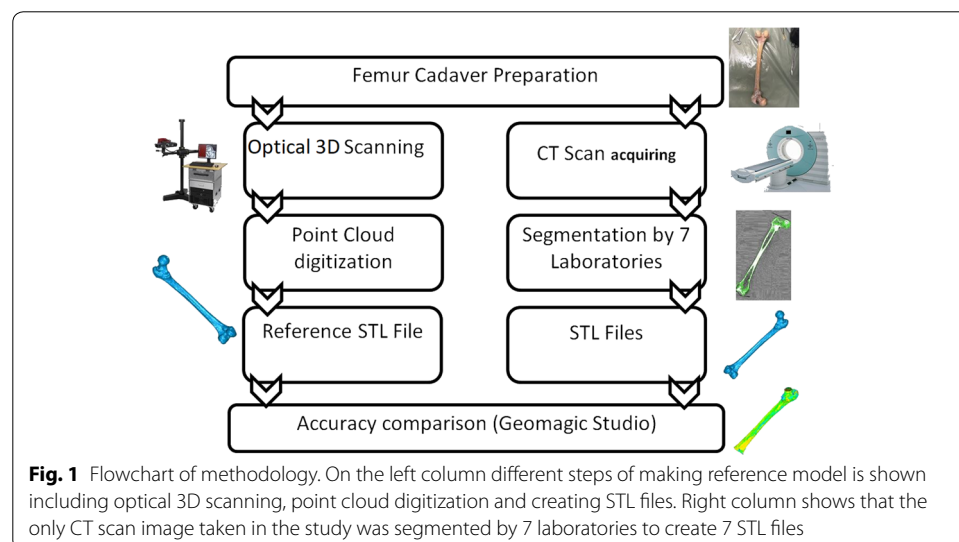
Femur Cadaver Preparation

Optical 3D Scanning

CT Scan acquiring

Point Cloud digitization

Segmentation by 7 Laboratories

Reference STL File

STL Files

Accuracy comparison (Geomagic Studio)

**Fig. 1** Flowchart of methodology. On the left column different steps of making reference model is shown including optical 3D scanning, point cloud digitization and creating STL files. Right column shows that the only CT scan image taken in the study was segmented by 7 laboratories to create 7 STL files